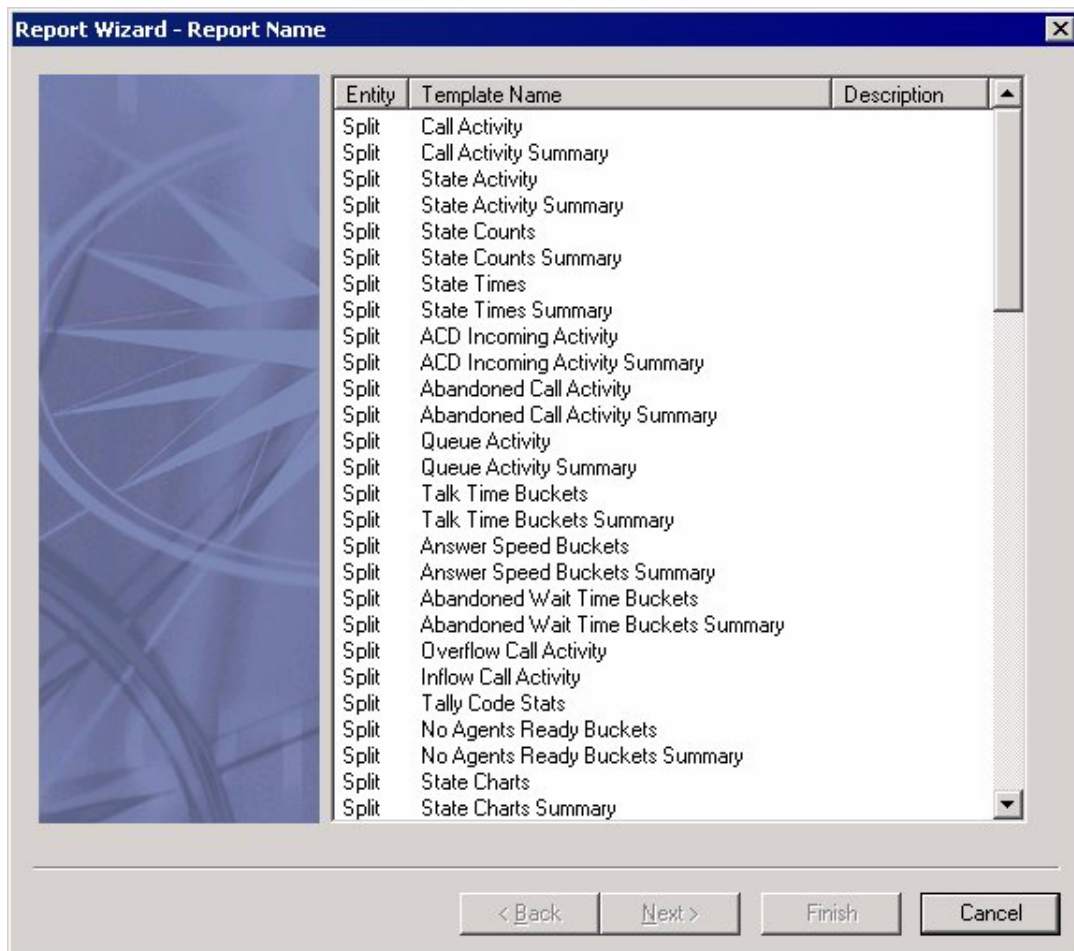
Report Wizard - Report Name

| Entity | Template Name | Description |
|---|---|---|
| Split | Call Activity | |
| Split | Call Activity Summary | |
| Split | State Activity | |
| Split | State Activity Summary | |
| Split | State Counts | |
| Split | State Counts Summary | |
| Split | State Times | |
| Split | State Times Summary | |
| Split | ACD Incoming Activity | |
| Split | ACD Incoming Activity Summary | |
| Split | Abandoned Call Activity | |
| Split | Abandoned Call Activity Summary | |
| Split | Queue Activity | |
| Split | Queue Activity Summary | |
| Split | Talk Time Buckets | |
| Split | Talk Time Buckets Summary | |
| Split | Answer Speed Buckets | |
| Split | Answer Speed Buckets Summary | |
| Split | Abandoned Wait Time Buckets | |
| Split | Abandoned Wait Time Buckets Summary | |
| Split | Overflow Call Activity | |
| Split | Inflow Call Activity | |
| Split | Tally Code Stats | |
| Split | No Agents Ready Buckets | |
| Split | No Agents Ready Buckets Summary | |
| Split | State Charts | |
| Split | State Charts Summary | |

< Back    Next >    Finish    Cancel